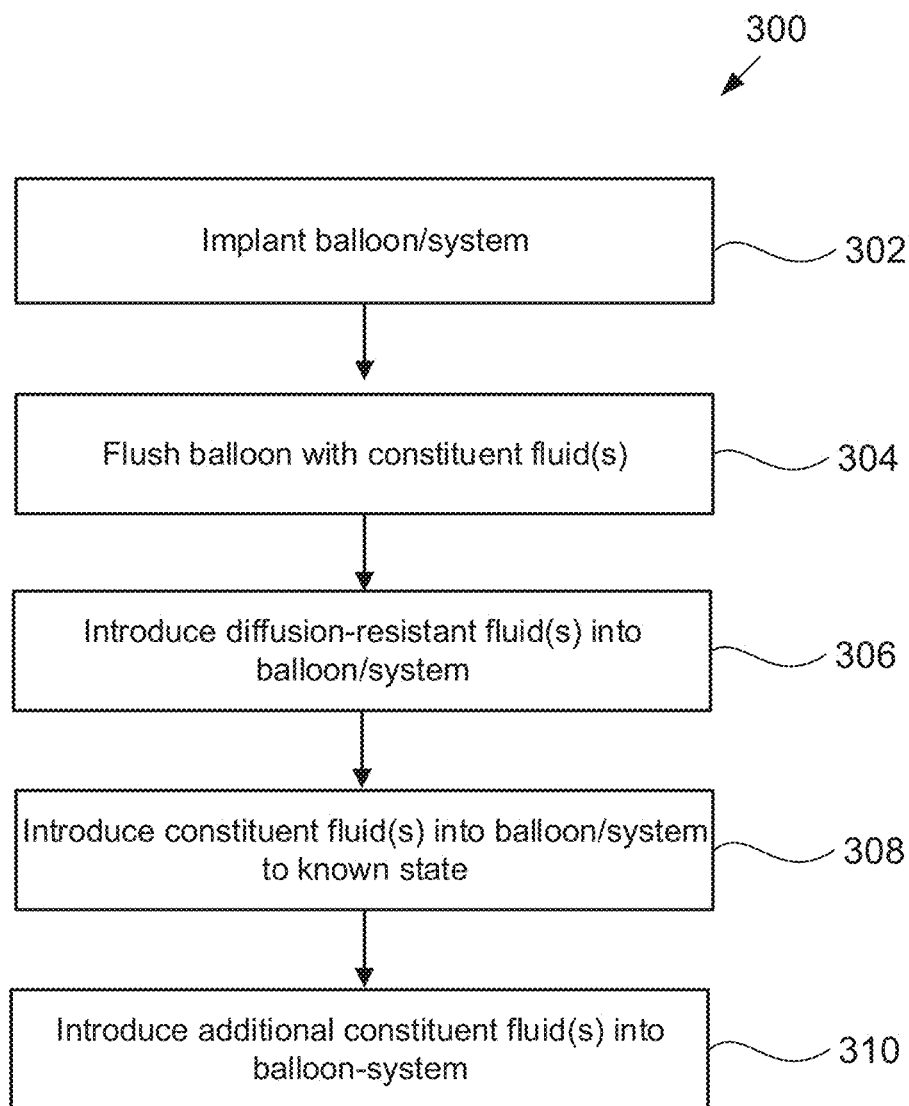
300

Implant balloon/system

302

Flush balloon with constituent fluid(s)

304

Introduce diffusion-resistant fluid(s) into balloon/system

306

Introduce constituent fluid(s) into balloon/system to known state

308

Introduce additional constituent fluid(s) into balloon-system

310